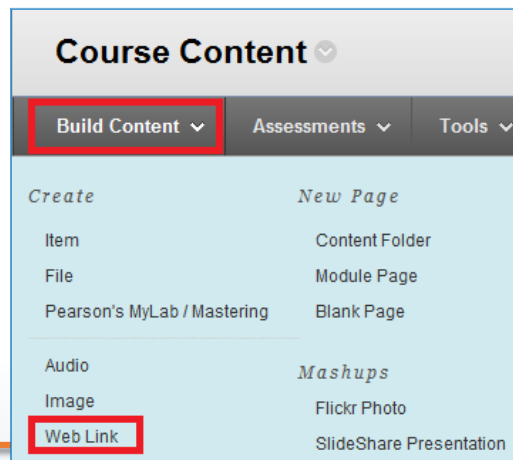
Course Content

Build Content

Assessments

Tools

Create

Item

File

Pearson's MyLab / Mastering

Audio

Image

Web Link

New Page

Content Folder

Module Page

Blank Page

Mashups

Flickr Photo

SlideShare Presentation